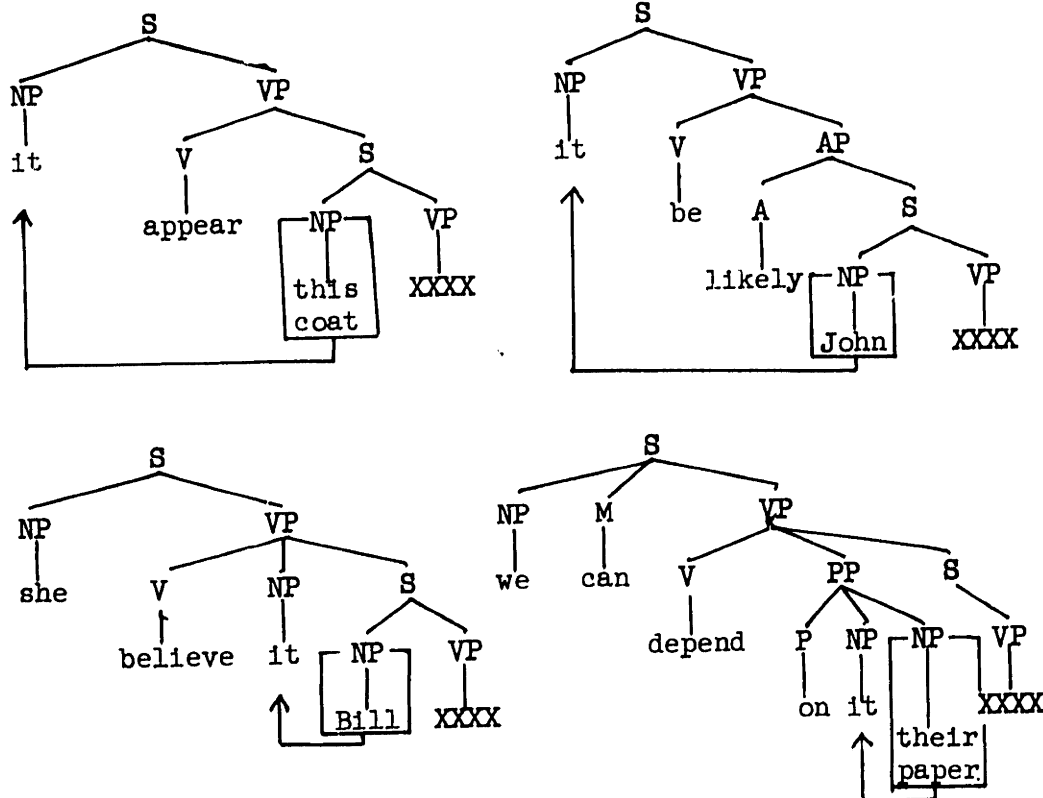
S
NP
it
VP
V
appear
S
NP
this coat
VP
XXXX

S
NP
it
VP
V
be
AP
A
likely
S
NP
John
VP
XXXX

S
NP
she
VP
V
believe
NP
it
S
NP
Bill
VP
XXXX

S
NP
we
M
can
VP
V
depend
PP
P
on
NP
it
NP
their paper
S
VP
XXXX